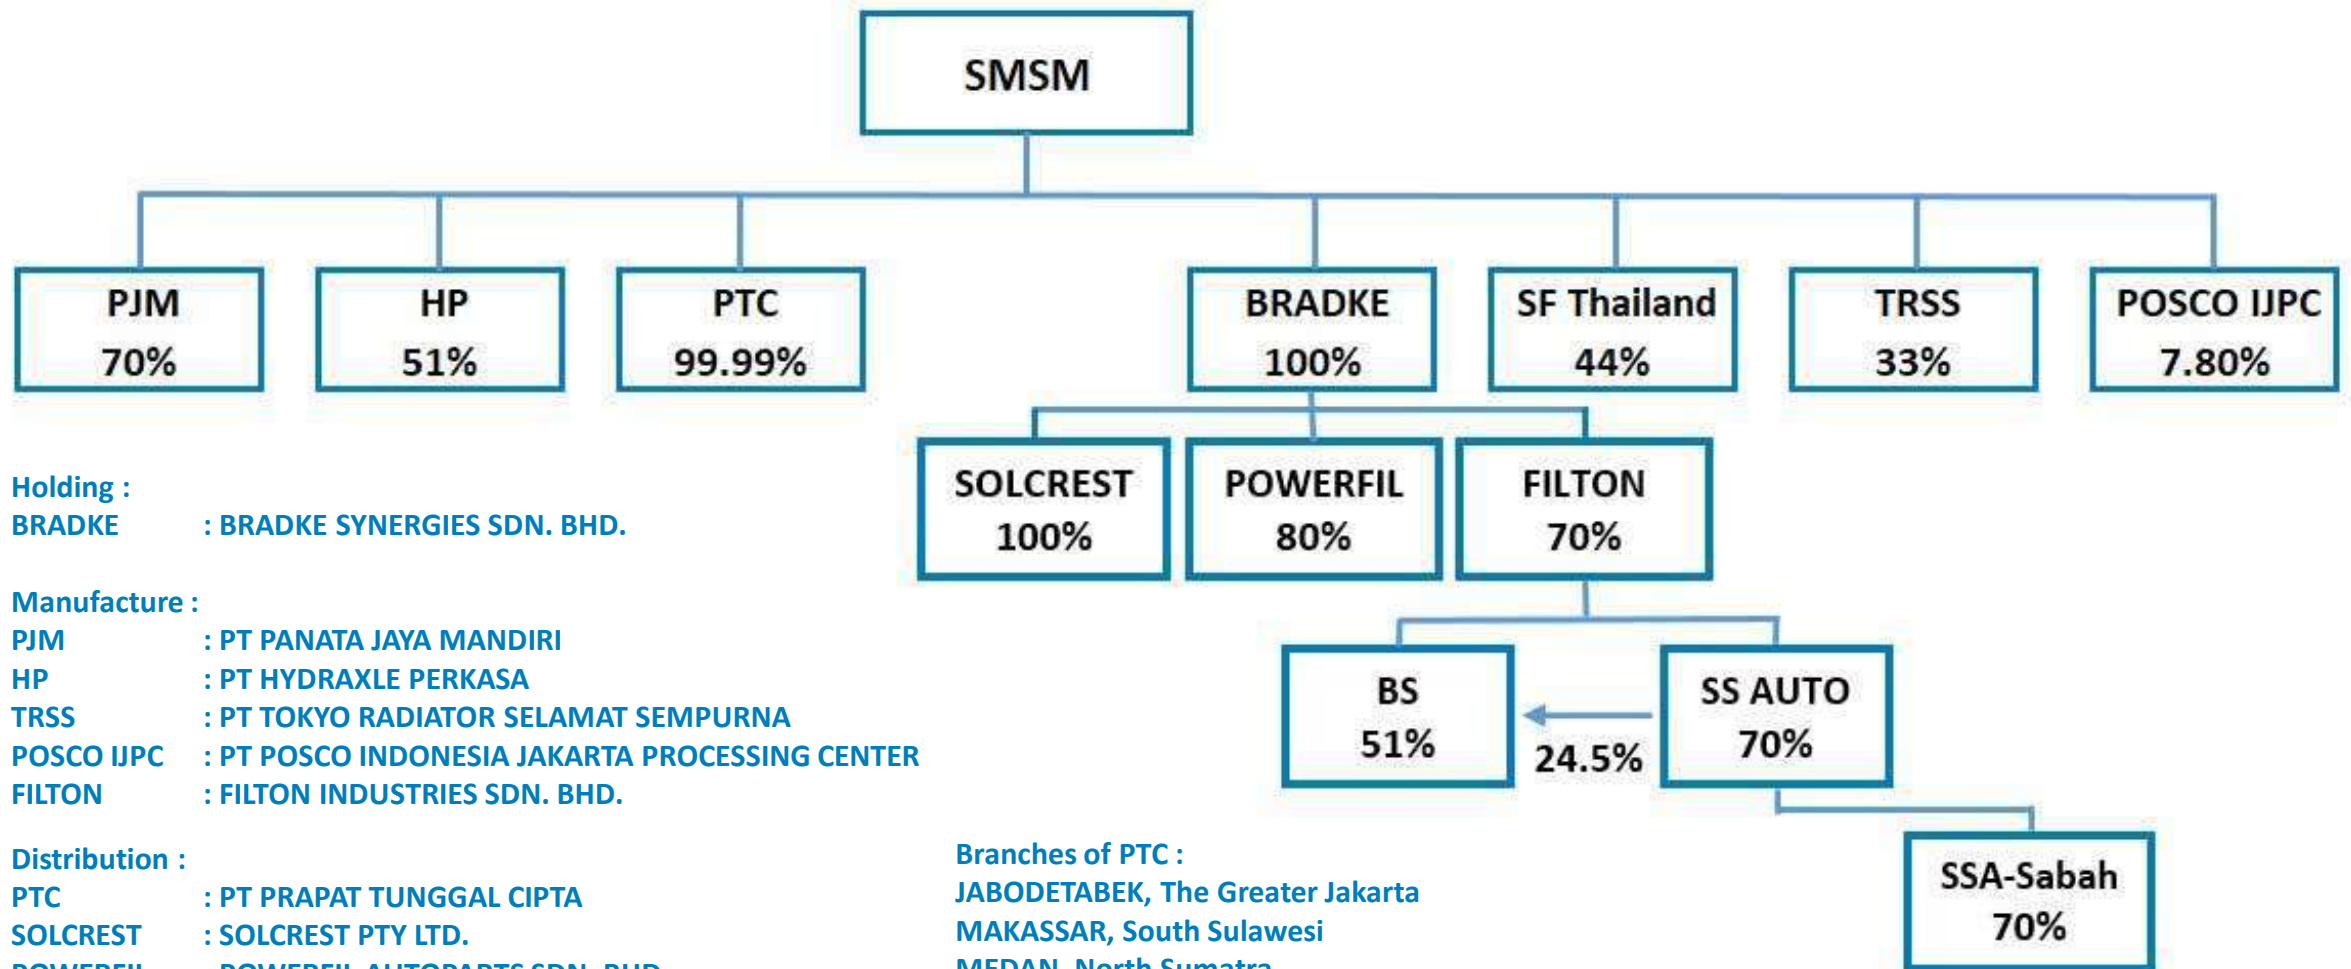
SMSM

PJM
70%

HP
51%

PTC
99.99%

BRADKE
100%

SF Thailand
44%

TRSS
33%

POSCO IJPC
7.80%

SOLCREST
100%

POWERFIL
80%

FILTON
70%

BS
51%

24.5%

SS AUTO
70%

SSA-Sabah
70%

Holding :
BRADKE : BRADKE SYNERGIES SDN. BHD.

Manufacture :
PJM : PT PANATA JAYA MANDIRI
HP : PT HYDRAXLE PERKASA
TRSS : PT TOKYO RADIATOR SELAMAT SEMPURNA
POSCO IJPC : PT POSCO INDONESIA JAKARTA PROCESSING CENTER
FILTON : FILTON INDUSTRIES SDN. BHD.

Distribution :
PTC : PT PRAPAT TUNGGAL CIPTA
SOLCREST : SOLCREST PTY LTD.
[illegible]

Branches of PTC :
JABODETABEK, The Greater Jakarta
MAKASSAR, South Sulawesi
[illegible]